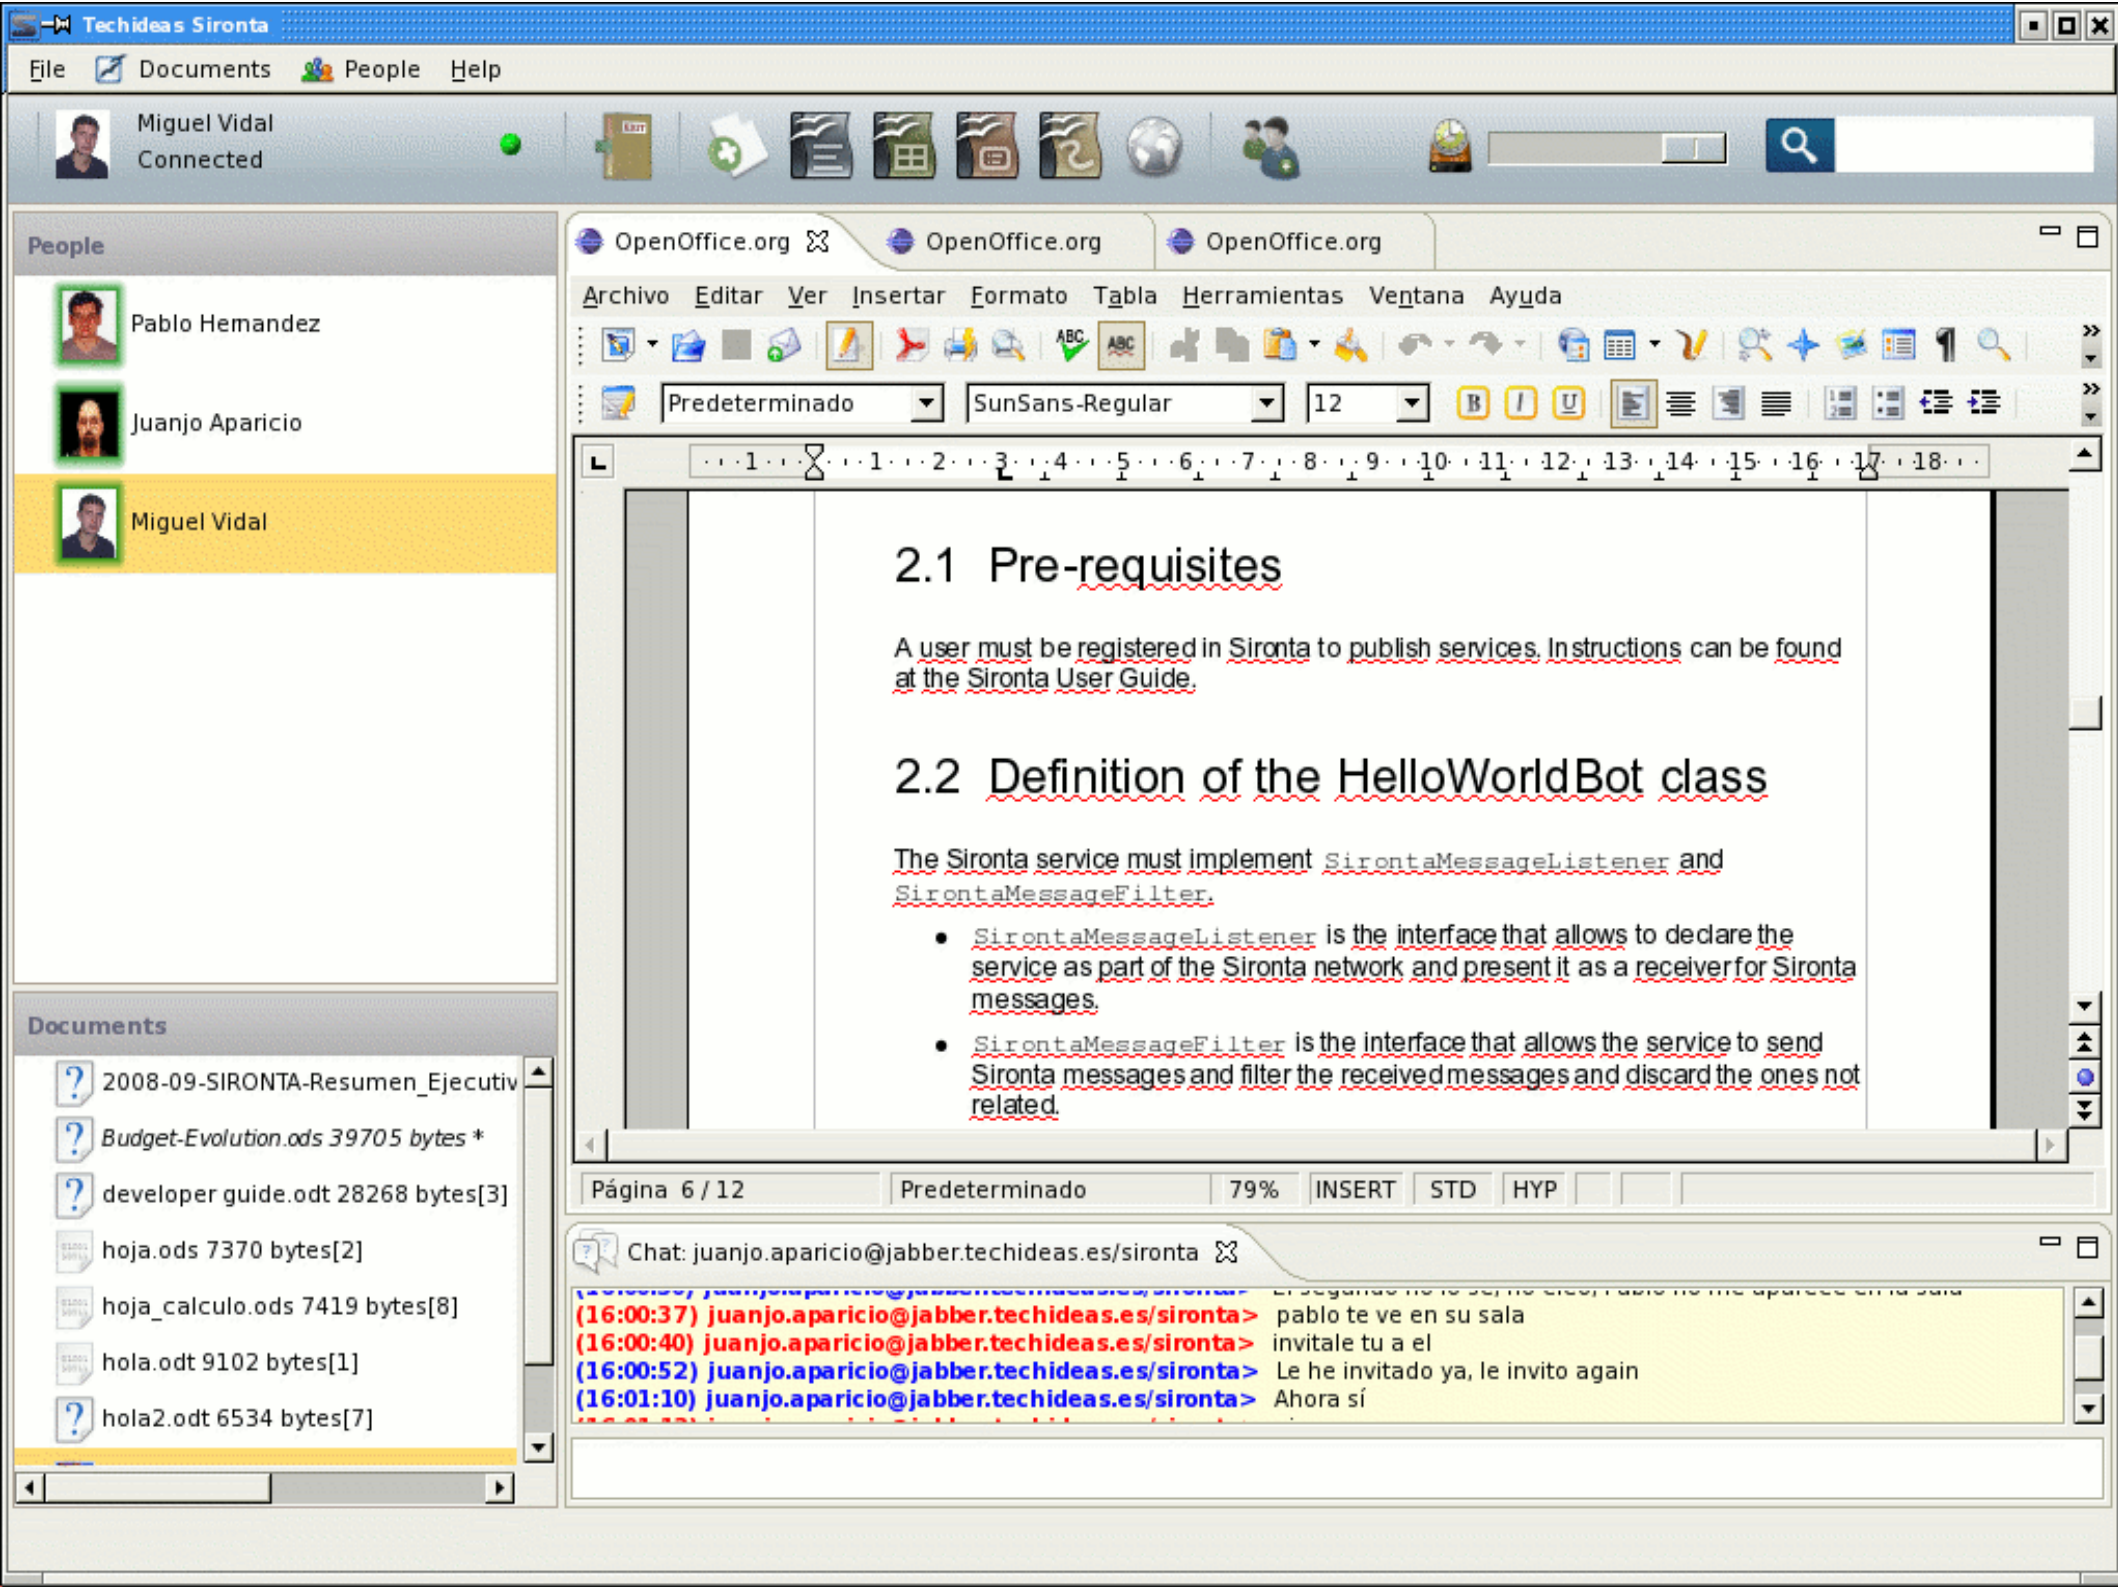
Techideas Sironta

File Documents People Help

Miguel Vidal
Connected

People

Pablo Hernandez
Juanjo Aparicio
Miguel Vidal

Documents

2008-09-SIRONTA-Resumen_Ejecutiv
Budget-Evolution.ods 39705 bytes *
developer guide.odt 28268 bytes[3]
hoja.ods 7370 bytes[2]
hoja_calculo.ods 7419 bytes[8]
hola.odt 9102 bytes[1]
hola2.odt 6534 bytes[7]

OpenOffice.org OpenOffice.org OpenOffice.org

Archivo Editar Ver Insertar Formato Tabla Herramientas Ventana Ayuda

Predeterminado SunSans-Regular 12

## 2.1 Pre-requisites

A user must be registered in Sironta to publish services. Instructions can be found at the Sironta User Guide.

## 2.2 Definition of the HelloWorldBot class

The Sironta service must implement SirontaMessageListener and SirontaMessageFilter.

- SirontaMessageListener is the interface that allows to declare the service as part of the Sironta network and present it as a receiver for Sironta messages.
- SirontaMessageFilter is the interface that allows the service to send Sironta messages and filter the received messages and discard the ones not related.

Página 6 / 12 Predeterminado 79% INSERT STD HYP

Chat: juanjo.aparicio@jabber.techideas.es/sironta

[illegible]
(16:00:37) juanjo.aparicio@jabber.techideas.es/sironta> pablo te ve en su sala
(16:00:40) juanjo.aparicio@jabber.techideas.es/sironta> invitale tu a el
(16:00:52) juanjo.aparicio@jabber.techideas.es/sironta> Le he invitado ya, le invito again
(16:01:10) juanjo.aparicio@jabber.techideas.es/sironta> Ahora sí
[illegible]